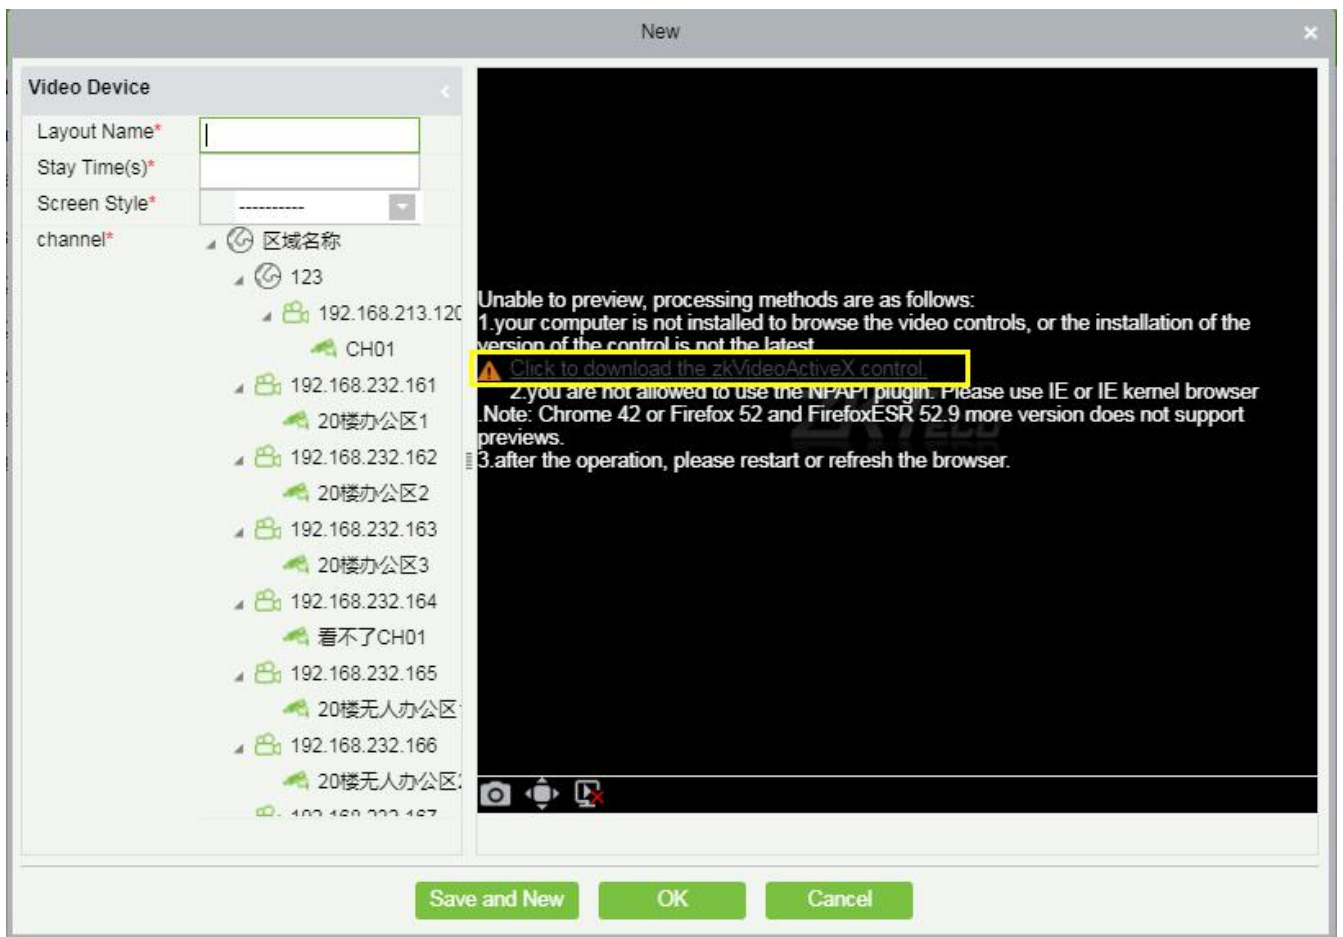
New

Video Device

Layout Name*

Stay Time(s)*

Screen Style* ----------

channel*

区域名称

123

192.168.213.120

CH01

192.168.232.161

20楼办公区1

192.168.232.162

20楼办公区2

192.168.232.163

20楼办公区3

192.168.232.164

看不了CH01

192.168.232.165

20楼无人办公区

192.168.232.166

20楼无人办公区

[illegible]

Unable to preview, processing methods are as follows:
1.your computer is not installed to browse the video controls, or the installation of the version of the control is not the latest.
Click to download the zkVideoActiveX control.
2.you are not allowed to use the NPAPI plugin. Please use IE or IE kernel browser .Note: Chrome 42 or Firefox 52 and FirefoxESR 52.9 more version does not support previews.
3.after the operation, please restart or refresh the browser.

Save and New

OK

Cancel